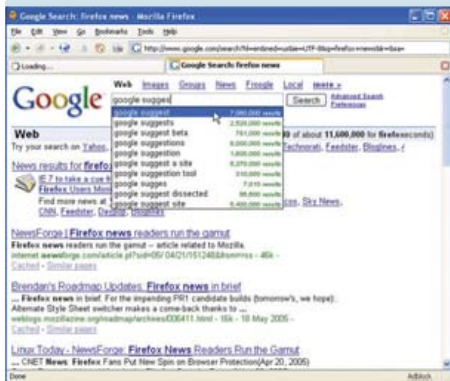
Google Search: firefox news - Mozilla Firefox

File Edit View Go Bookmarks Tools Help

http://www.google.com/search?hl=en&ned=us&ie=UTF-8&q=firefox+news&btnG=Search

Loading... | Google Search: firefox news

Web Images Groups News Froogle Local more »

google sugges

Search

Advanced Search
Preferences

| | |
|---|---|
| google suggest | 7,090,000 results |
| google suggests | 2,520,000 results |
| google suggest beta | 781,000 results |
| google suggestions | 8,000,000 results |
| google suggestion | 1,600,000 results |
| google suggest a site | 8,370,000 results |
| google suggestion tool | 310,000 results |
| google sugges | 7,010 results |
| google suggest dissected | 96,800 results |
| google suggest site | 5,400,000 results |

Web

Try your search on Yahoo, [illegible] of about 11,600,000 for firefox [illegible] seconds)

Technorati, Feedster, Bloglines, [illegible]

News results for firefox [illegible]

IE 7 to take a cue fr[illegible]

Firefox Users Moni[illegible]

Find more news at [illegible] ces, Sky News, CNN, Feedster, Daypop, Bloglines

NewsForge | Firefox news readers run the gamut

Firefox news readers run the gamut -- article related to Mozilla.

internet.newsforge.com/article.pl?sid=05/04/21/1512488&from=rss - 46k -

Cached - Similar pages

Brendan's Roadmap Updates: Firefox news in brief

... Firefox news in brief. For the impending PR1 candidate builds (tomorrow's, we hope):. Alternate Style Sheet switcher makes a come-back thanks to ...

weblogs.mozillazine.org/roadmap/archives/008411.html - 16k - 18 May 2005 -

Cached - Similar pages

Linux Today - NewsForge: Firefox News Readers Run the Gamut

... CNET News: Firefox Fans Put New Spin on Browser Protection(Apr 20, 2005)

Done | Adblock